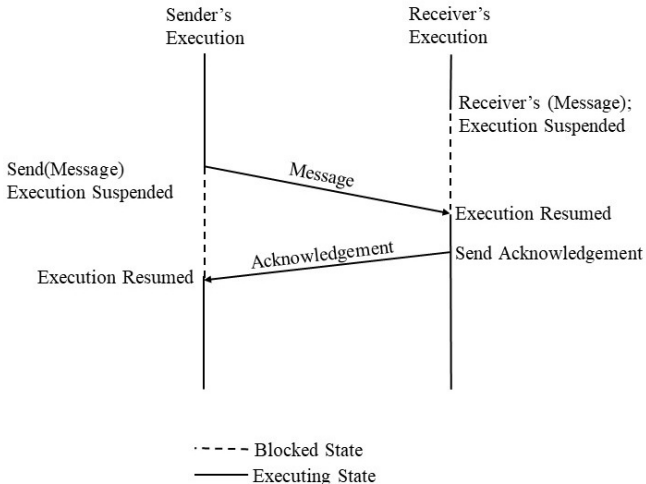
Sender's Execution

Receiver's Execution

Receiver's (Message); Execution Suspended

Send(Message) Execution Suspended

Message

Execution Resumed

Acknowledgement

Send Acknowledgement

Execution Resumed

Blocked State

Executing State